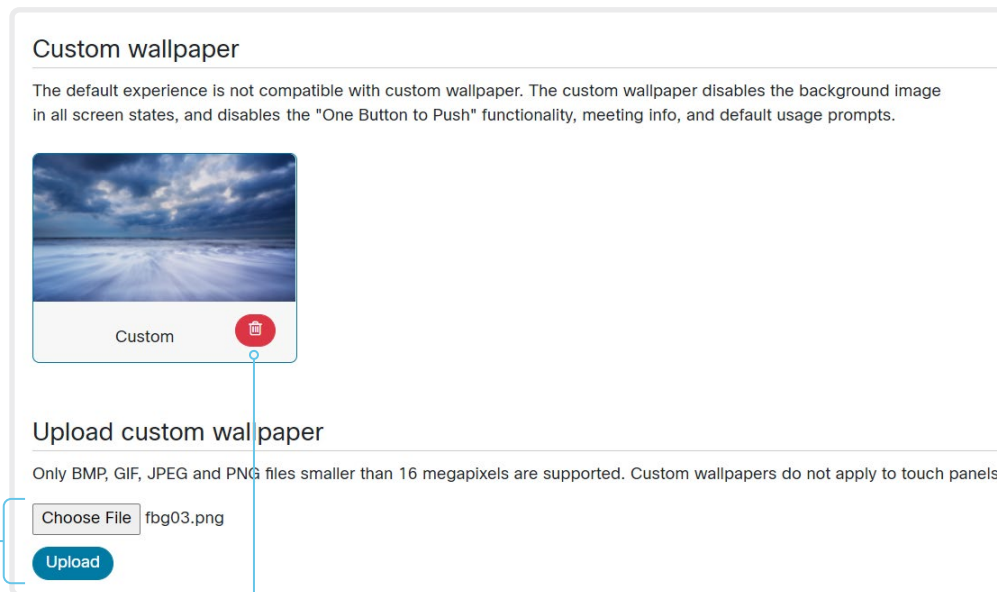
Custom wallpaper

The default experience is not compatible with custom wallpaper. The custom wallpaper disables the background image in all screen states, and disables the "One Button to Push" functionality, meeting info, and default usage prompts.

Custom

Upload custom wallpaper

Only BMP, GIF, JPEG and PNG files smaller than 16 megapixels are supported. Custom wallpapers do not apply to touch panels

Choose File fbg03.png

Upload